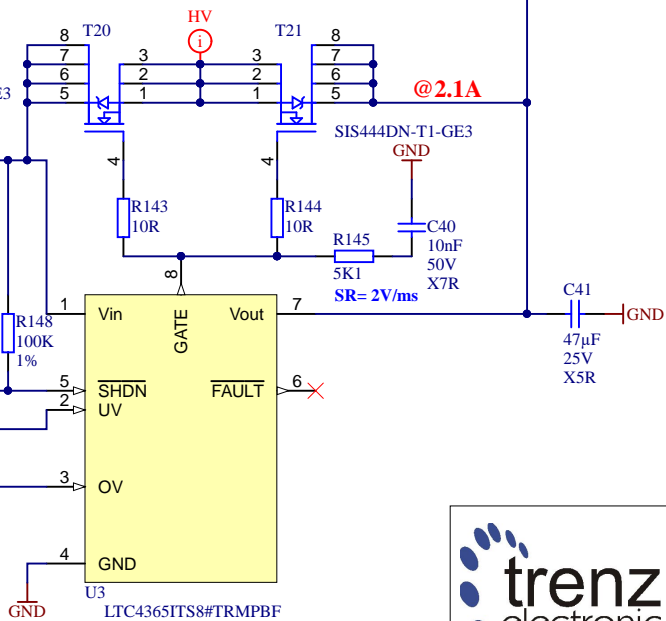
T20
HV
T21
8
7
6
5
3
2
1
3
2
1
8
7
6
5
E3
@2.1A
SIS444DN-T1-GE3
4
4
GND
R143
10R
R144
10R
R145
5K1
C40
10nF
50V
X7R
SR= 2V/ms
8
1
7
C41
GND
R148
100K
1%
Vin
GATE
Vout
47µF
25V
X5R
5
2
$\overline{\text{SHDN}}$
UV
$\overline{\text{FAULT}}$
6
3
OV
4
GND
U3
LTC4365ITS8#TRMPBF
GND
trenz
electronic